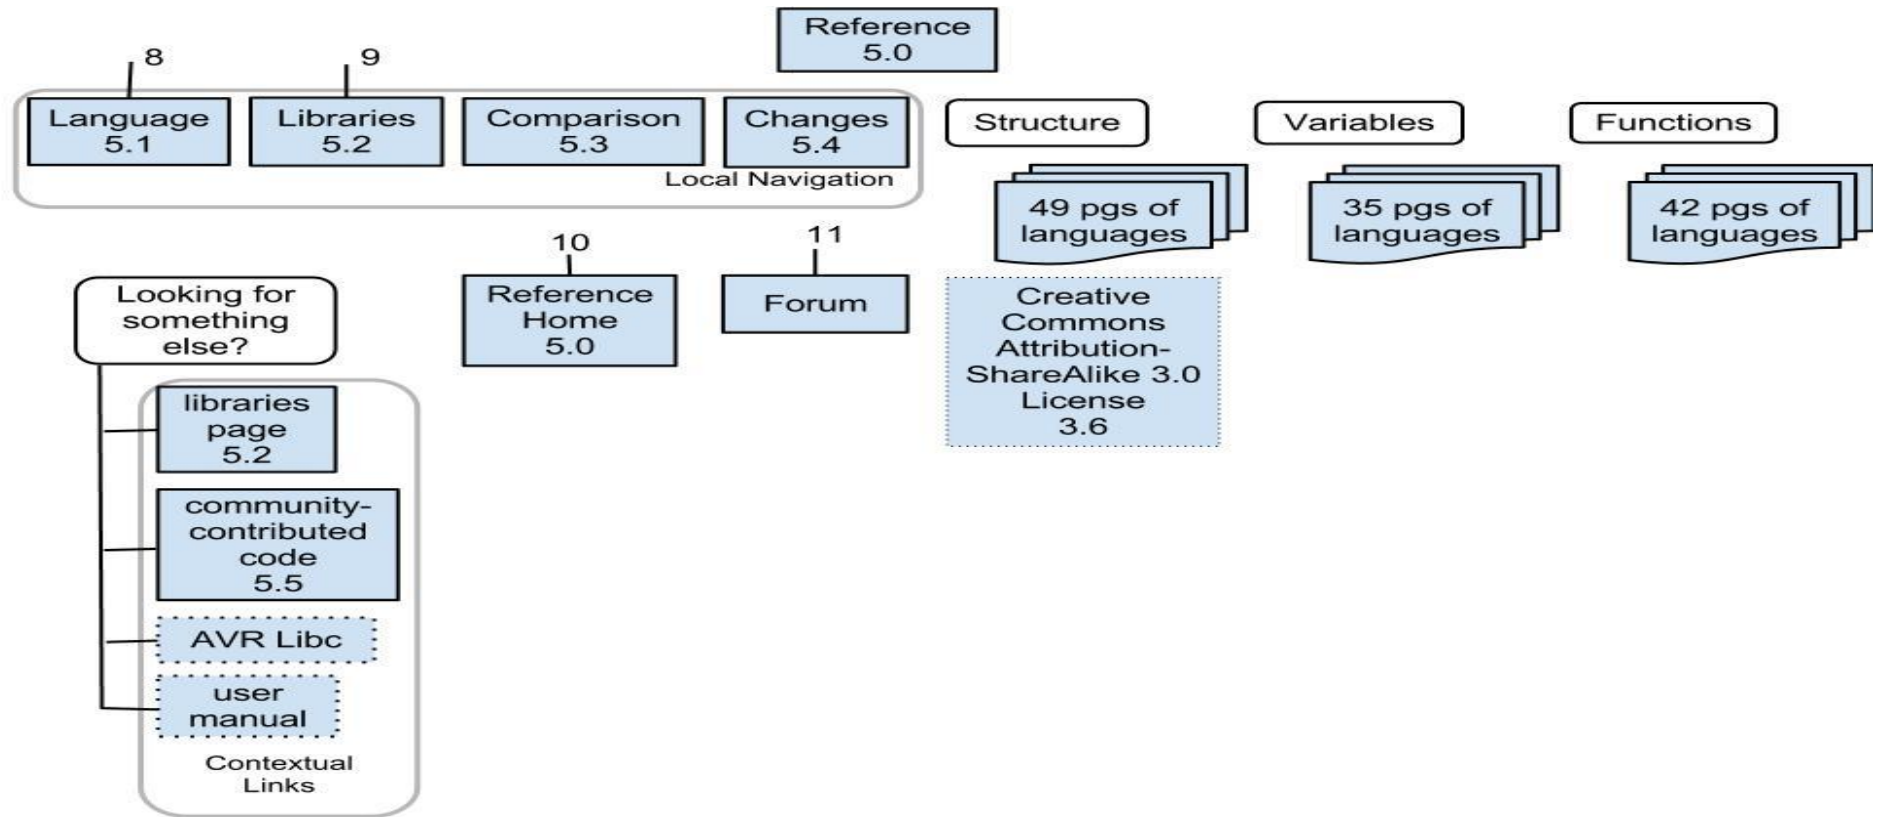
Reference 5.0

8
9

Language 5.1
Libraries 5.2
Comparison 5.3
Changes 5.4
Local Navigation

Structure
Variables
Functions

49 pgs of languages
35 pgs of languages
42 pgs of languages

10
11

Reference Home 5.0
Forum

Creative Commons Attribution-ShareAlike 3.0 License 3.6

Looking for something else?

libraries page 5.2
community-contributed code 5.5
AVR Libc
user manual
Contextual Links